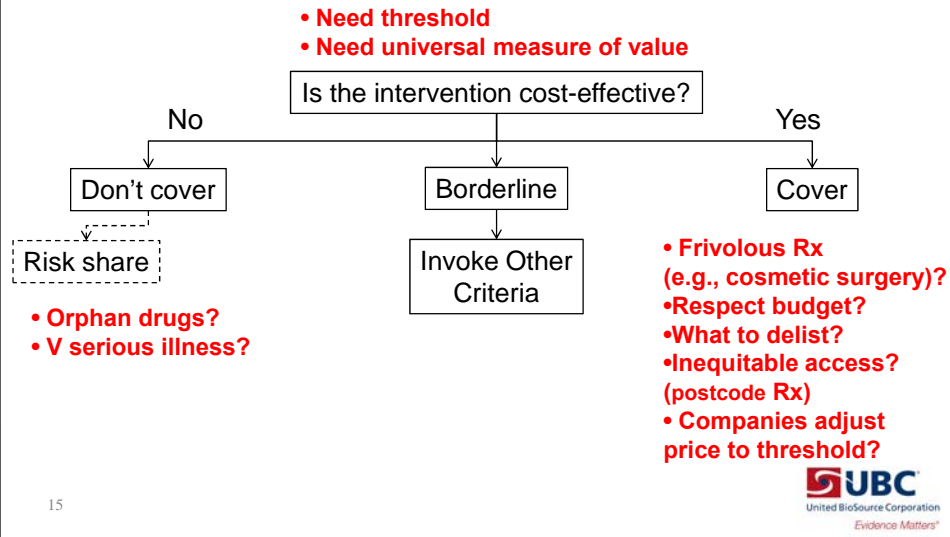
• Need threshold
• Need universal measure of value

Is the intervention cost-effective?

No

Yes

Don't cover

Borderline

Cover

Risk share

Invoke Other Criteria

• Orphan drugs?
• V serious illness?

• Frivolous Rx (e.g., cosmetic surgery)?
•Respect budget?
•What to delist?
•Inequitable access? (postcode Rx)
• Companies adjust price to threshold?

15

UBC
United BioSource Corporation
Evidence Matters®